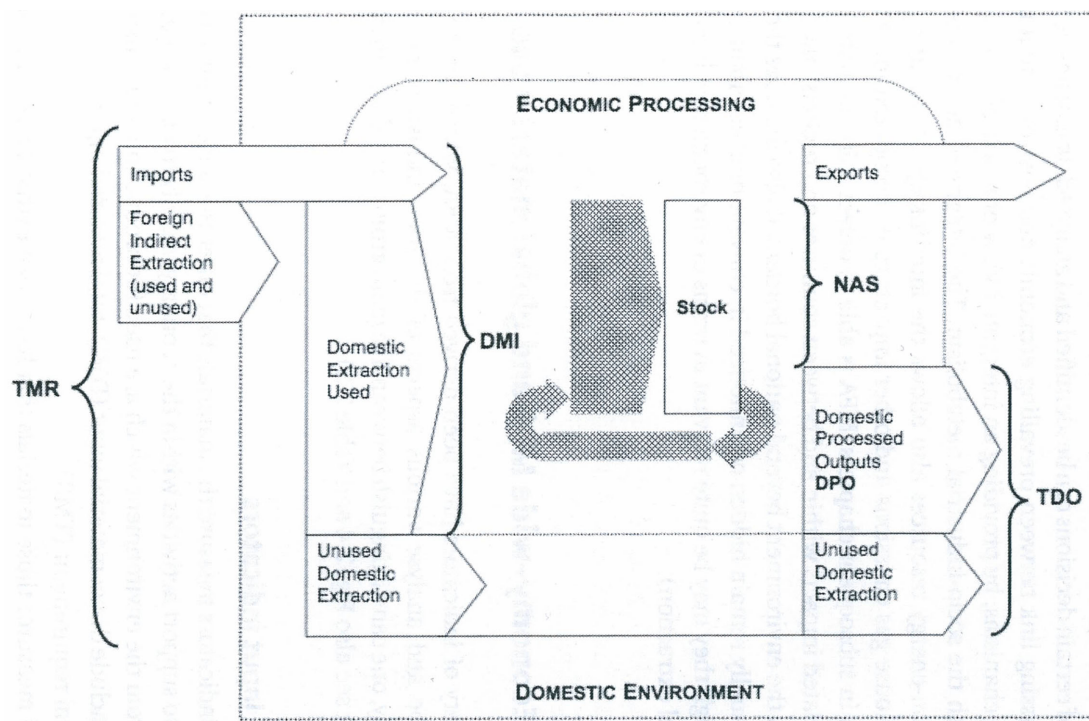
ECONOMIC PROCESSING

TMR

Imports

Foreign Indirect Extraction (used and unused)

Domestic Extraction Used

DMI

Stock

Exports

NAS

Domestic Processed Outputs DPO

TDO

Unused Domestic Extraction

Unused Domestic Extraction

DOMESTIC ENVIRONMENT